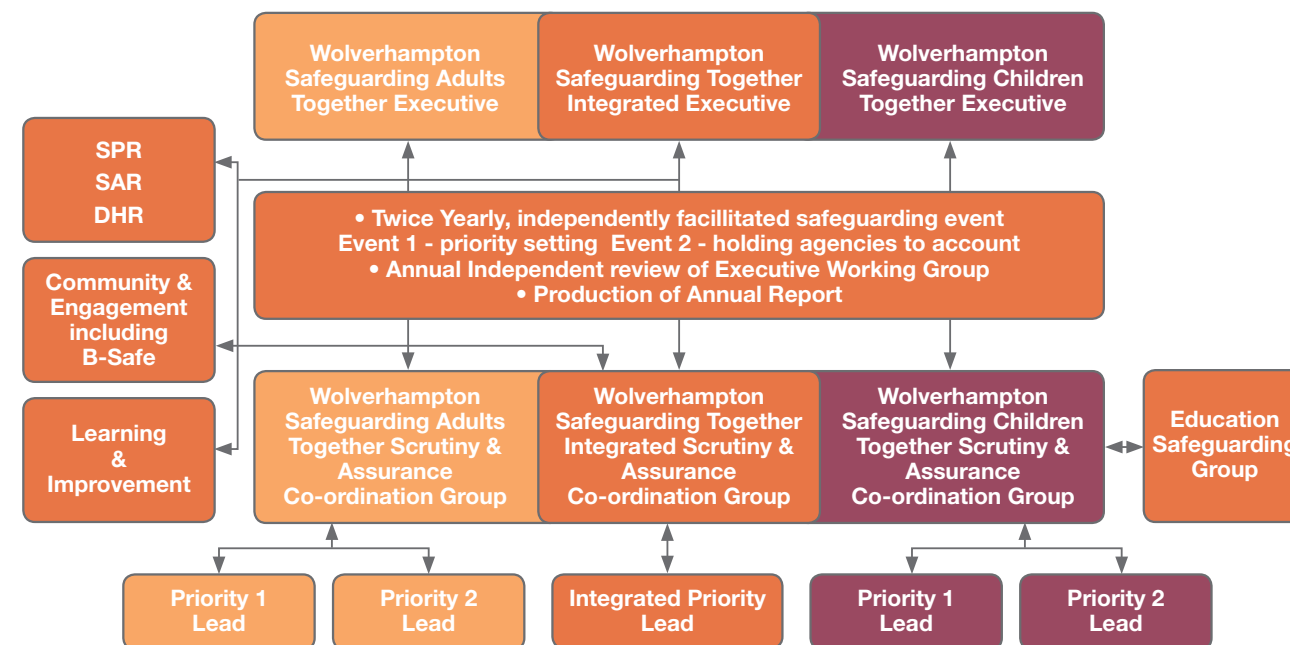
Wolverhampton Safeguarding Adults Together Executive

Wolverhampton Safeguarding Together Integrated Executive

Wolverhampton Safeguarding Children Together Executive

SPR
SAR
DHR

• Twice Yearly, independently facillitated safeguarding event
Event 1 - priority setting Event 2 - holding agencies to account
• Annual Independent review of Executive Working Group
• Production of Annual Report

Community & Engagement including B-Safe

Learning & Improvement

Wolverhampton Safeguarding Adults Together Scrutiny & Assurance Co-ordination Group

Wolverhampton Safeguarding Together Integrated Scrutiny & Assurance Co-ordination Group

Wolverhampton Safeguarding Children Together Scrutiny & Assurance Co-ordination Group

Education Safeguarding Group

Priority 1 Lead

Priority 2 Lead

Integrated Priority Lead

Priority 1 Lead

Priority 2 Lead